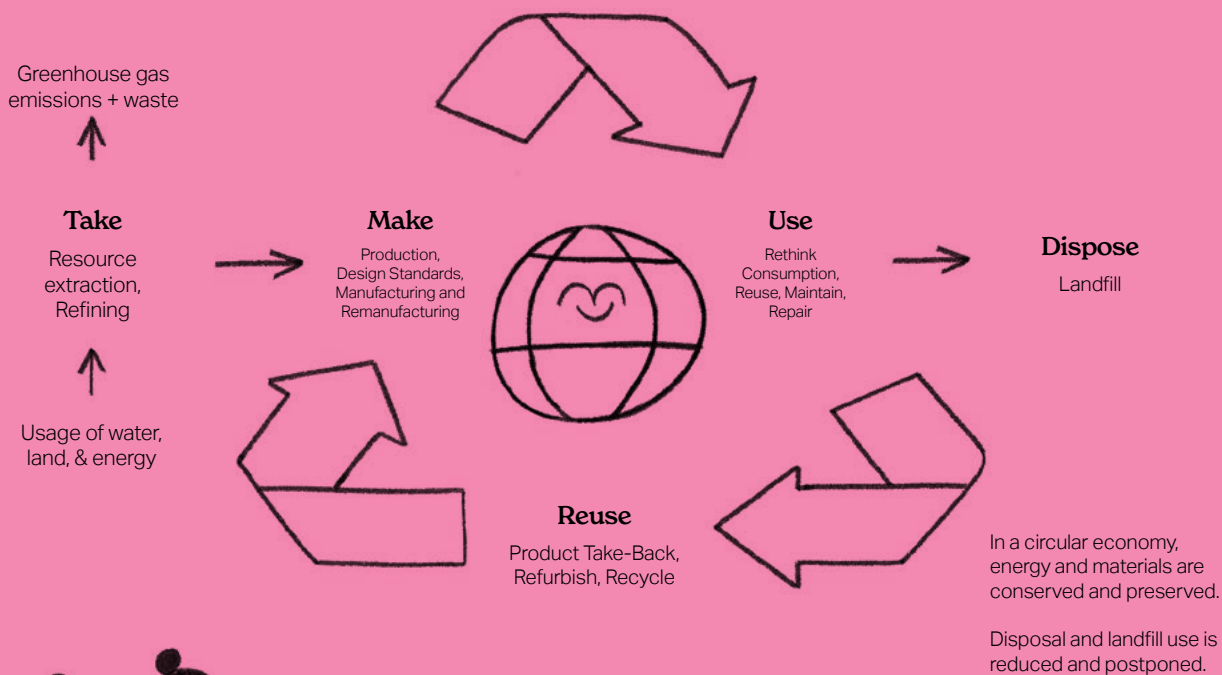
Greenhouse gas emissions + waste

Take

Resource extraction, Refining

Usage of water, land, & energy

Make

Production, Design Standards, Manufacturing and Remanufacturing

Use

Rethink Consumption, Reuse, Maintain, Repair

Dispose

Landfill

Reuse

Product Take-Back, Refurbish, Recycle

In a circular economy, energy and materials are conserved and preserved.

Disposal and landfill use is reduced and postponed.